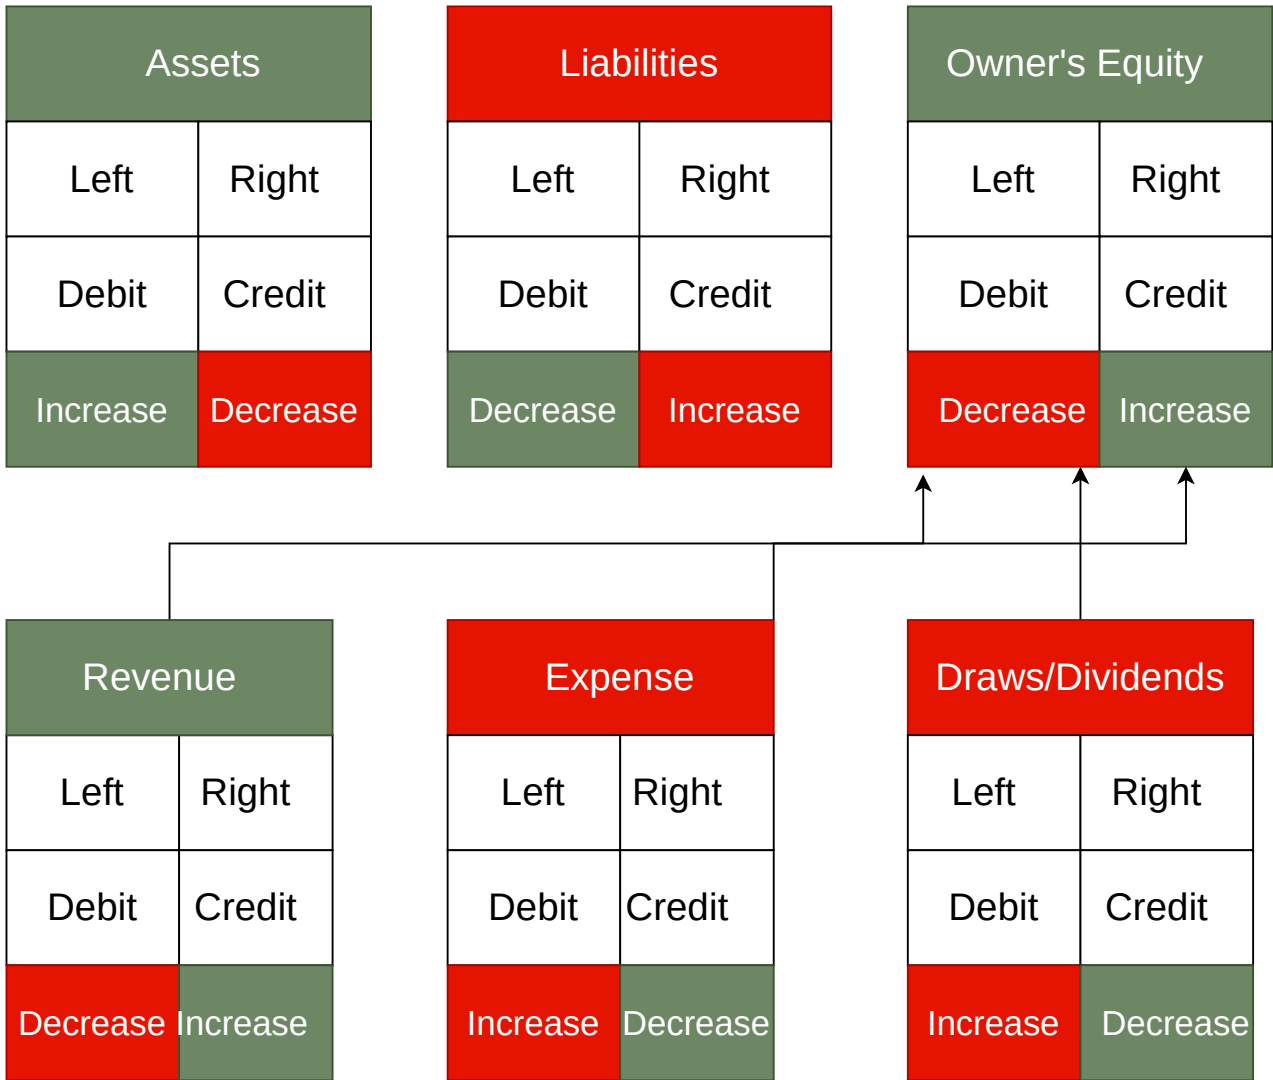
Assets

| Left | Right |
|---|---|
| Debit | Credit |
| Increase | Decrease |

Liabilities

| Left | Right |
|---|---|
| Debit | Credit |
| Decrease | Increase |

Owner's Equity

| Left | Right |
|---|---|
| Debit | Credit |
| Decrease | Increase |

Revenue

| Left | Right |
|---|---|
| Debit | Credit |
| Decrease | Increase |

Expense

| Left | Right |
|---|---|
| Debit | Credit |
| Increase | Decrease |

Draws/Dividends

| Left | Right |
|---|---|
| Debit | Credit |
| Increase | Decrease |